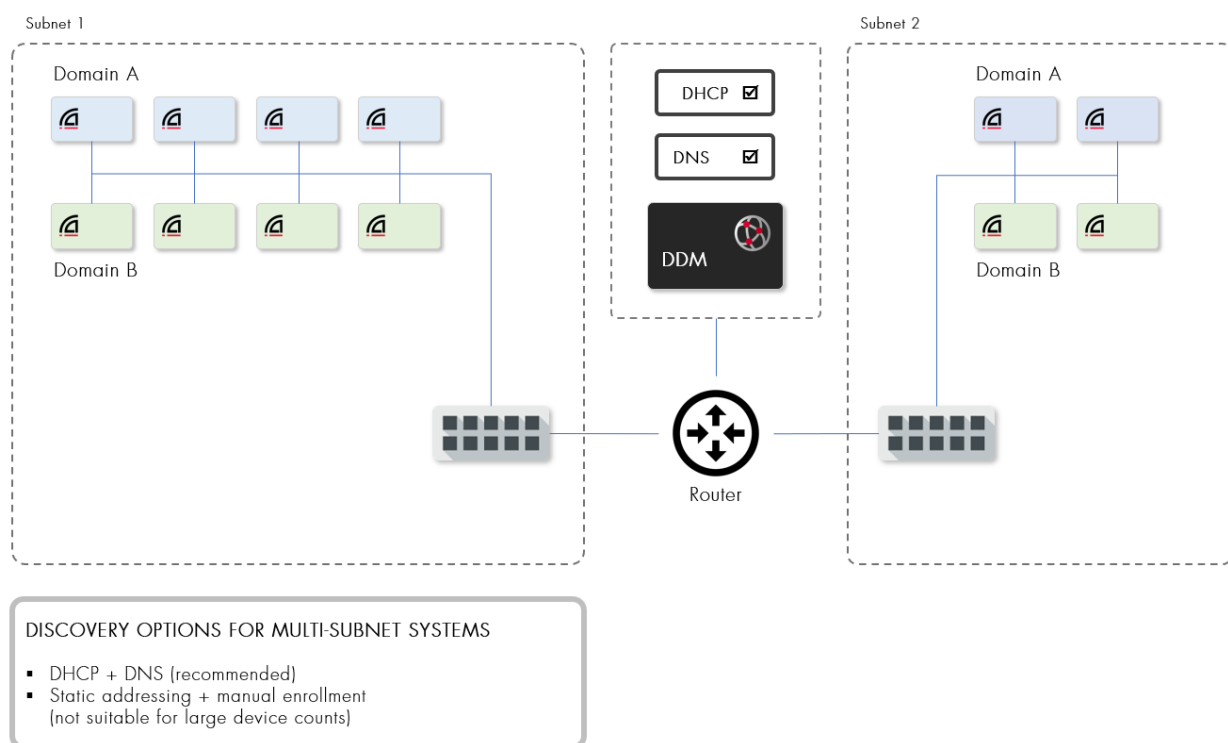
Subnet 1

Domain A

Domain B

DHCP ☑

DNS ☑

DDM

Subnet 2

Domain A

Domain B

Router

DISCOVERY OPTIONS FOR MULTI-SUBNET SYSTEMS

- DHCP + DNS (recommended)
- Static addressing + manual enrollment (not suitable for large device counts)